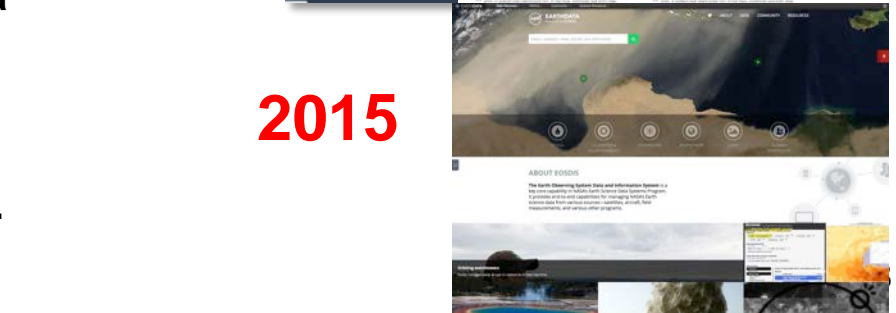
2015

EARTHDATA

ABOUT GUIDE COMMUNITY RESOURCES

ABOUT EOSDIS

The Earth Observing System Data and Information System is a key core capability in NASA's Earth Science Data Systems Program. It provides end-to-end capabilities for managing NASA's Earth science data from various sources – satellites, aircraft, field measurements, and various other programs.